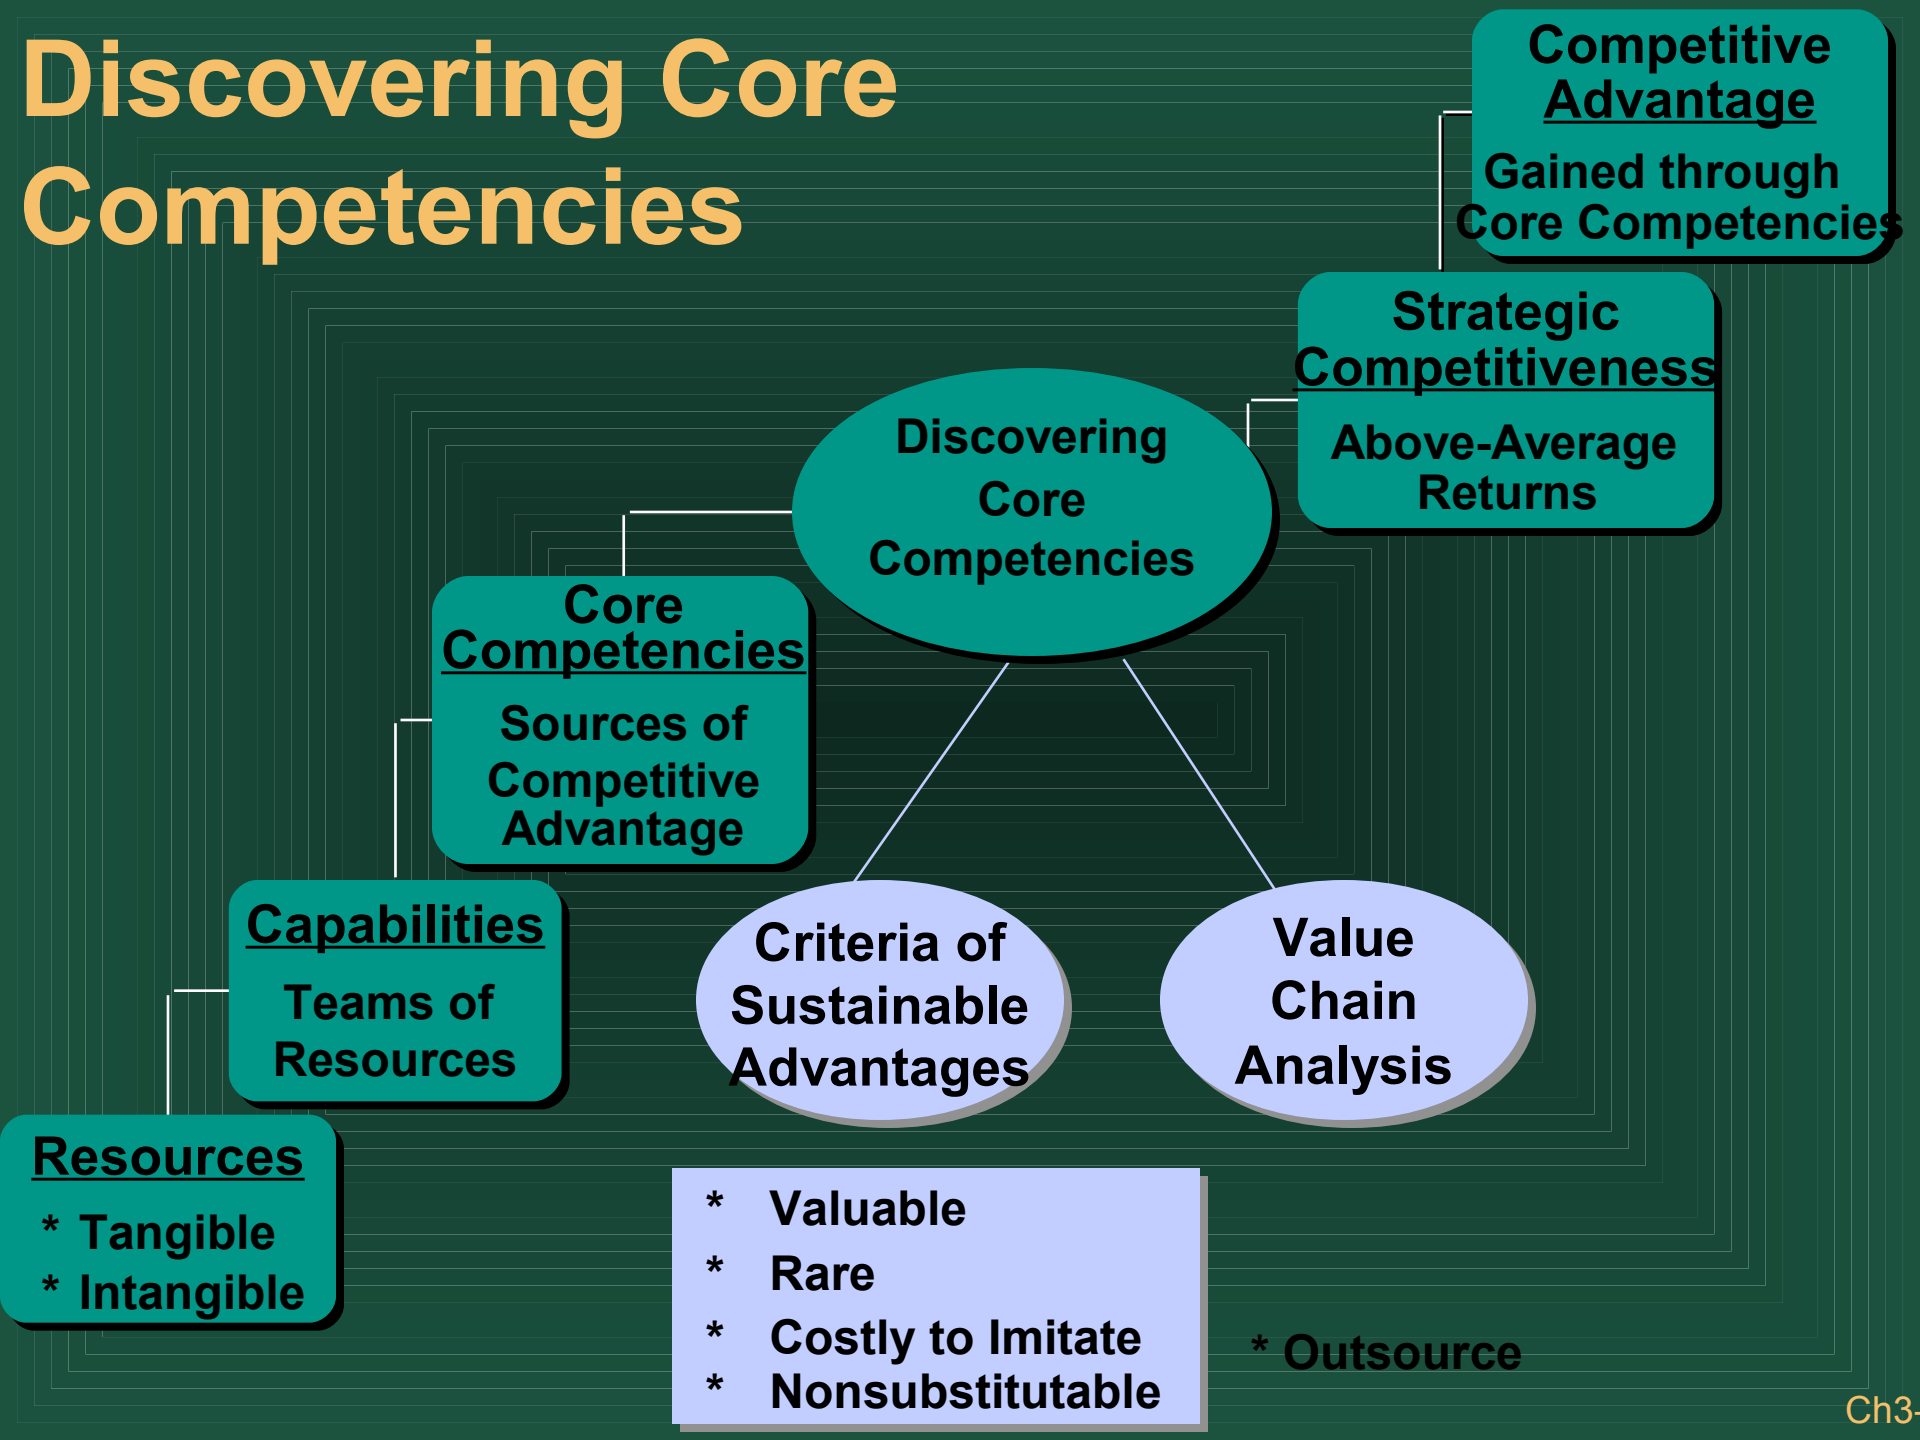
Discovering Core Competencies

Competitive Advantage

Gained through Core Competencies

Strategic Competitiveness

Above-Average Returns

Discovering Core Competencies

Core Competencies

Sources of Competitive Advantage

Capabilities

Teams of Resources

Resources

* Tangible
* Intangible

Criteria of Sustainable Advantages

Value Chain Analysis

* Valuable
* Rare
* Costly to Imitate
* Nonsubstitutable

* Outsource

Ch3-